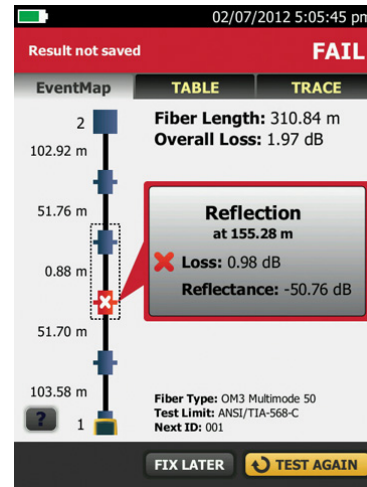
02/07/2012 5:05:45 pm

Result not saved

FAIL

EventMap

TABLE

TRACE

2

102.92 m

51.76 m

0.88 m

51.70 m

103.58 m

?

1

Fiber Length: 310.84 m

Overall Loss: 1.97 dB

Reflection

at 155.28 m

Loss: 0.98 dB

Reflectance: -50.76 dB

Fiber Type: OM3 Multimode 50

Test Limit: ANSI/TIA-568-C

Next ID: 001

FIX LATER

TEST AGAIN